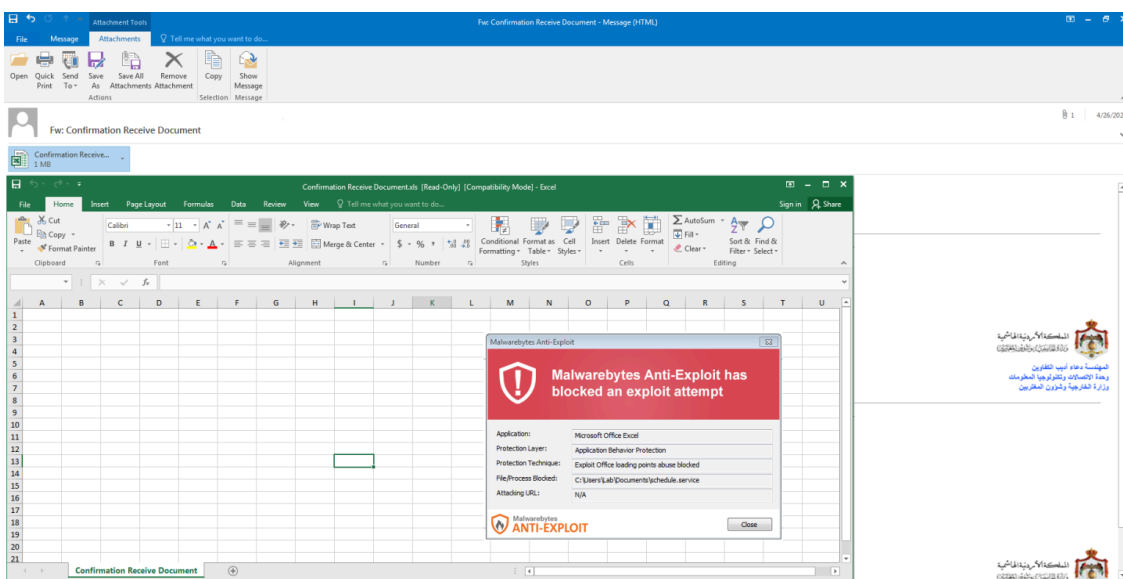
Attachment Tools
Fw: Confirmation Receive Document - Message (HTML)
File Message Attachments Tell me what you want to do...
Open Quick Print Send To Save As Save All Attachments Remove Attachment Copy Show Message
Actions Selection Message
Fw: Confirmation Receive Document
1 4/26/20
Confirmation Receive... 1 MB

Confirmation Receive Document.xls [Read-Only] [Compatibility Mode] - Excel
File Home Insert Page Layout Formulas Data Review View Tell me what you want to do...
Sign in Share
Cut Copy Format Painter Paste Clipboard
Calibri 11 Font
Wrap Text Merge & Center Alignment
General $ % Number
Conditional Formatting Format as Table Cell Styles Styles
Insert Delete Format Cells
AutoSum Fill Clear Sort & Filter Find & Select Editing

| | A | B | C | D | E | F | G | H | I | J | K | L | M | N | O | P | Q | R | S | T | U |
|---|---|---|---|---|---|---|---|---|---|---|---|---|---|---|---|---|---|---|---|---|---|
| 1 | | | | | | | | | | | | | | | | | | | | | |
| 2 | | | | | | | | | | | | | | | | | | | | | |
| 3 | | | | | | | | | | | | | | | | | | | | | |
| 4 | | | | | | | | | | | | | | | | | | | | | |
| 5 | | | | | | | | | | | | | | | | | | | | | |
| 6 | | | | | | | | | | | | | | | | | | | | | |
| 7 | | | | | | | | | | | | | | | | | | | | | |
| 8 | | | | | | | | | | | | | | | | | | | | | |
| 9 | | | | | | | | | | | | | | | | | | | | | |
| 10 | | | | | | | | | | | | | | | | | | | | | |
| 11 | | | | | | | | | | | | | | | | | | | | | |
| 12 | | | | | | | | | | | | | | | | | | | | | |
| 13 | | | | | | | | | | | | | | | | | | | | | |
| 14 | | | | | | | | | | | | | | | | | | | | | |
| 15 | | | | | | | | | | | | | | | | | | | | | |
| 16 | | | | | | | | | | | | | | | | | | | | | |
| 17 | | | | | | | | | | | | | | | | | | | | | |
| 18 | | | | | | | | | | | | | | | | | | | | | |
| 19 | | | | | | | | | | | | | | | | | | | | | |
| 20 | | | | | | | | | | | | | | | | | | | | | |
| 21 | | | | | | | | | | | | | | | | | | | | | |

Confirmation Receive Document

Malwarebytes Anti-Exploit
Malwarebytes Anti-Exploit has blocked an exploit attempt
Application: Microsoft Office Excel
Protection Layer: Application Behavior Protection
Protection Technique: Exploit Office loading points abuse blocked
File/Process Blocked: C:\Users\Lab\Documents\schedule.service
Attacking URL: N/A
Malwarebytes ANTI-EXPLOIT
Close

المملكة الأردنية الهاشمية
المهندسة دعاء أديب القفاوين
وحدة الاتصالات وتكنولوجيا المعلومات
وزارة الخارجية وشؤون المغتربين
المملكة الأردنية الهاشمية